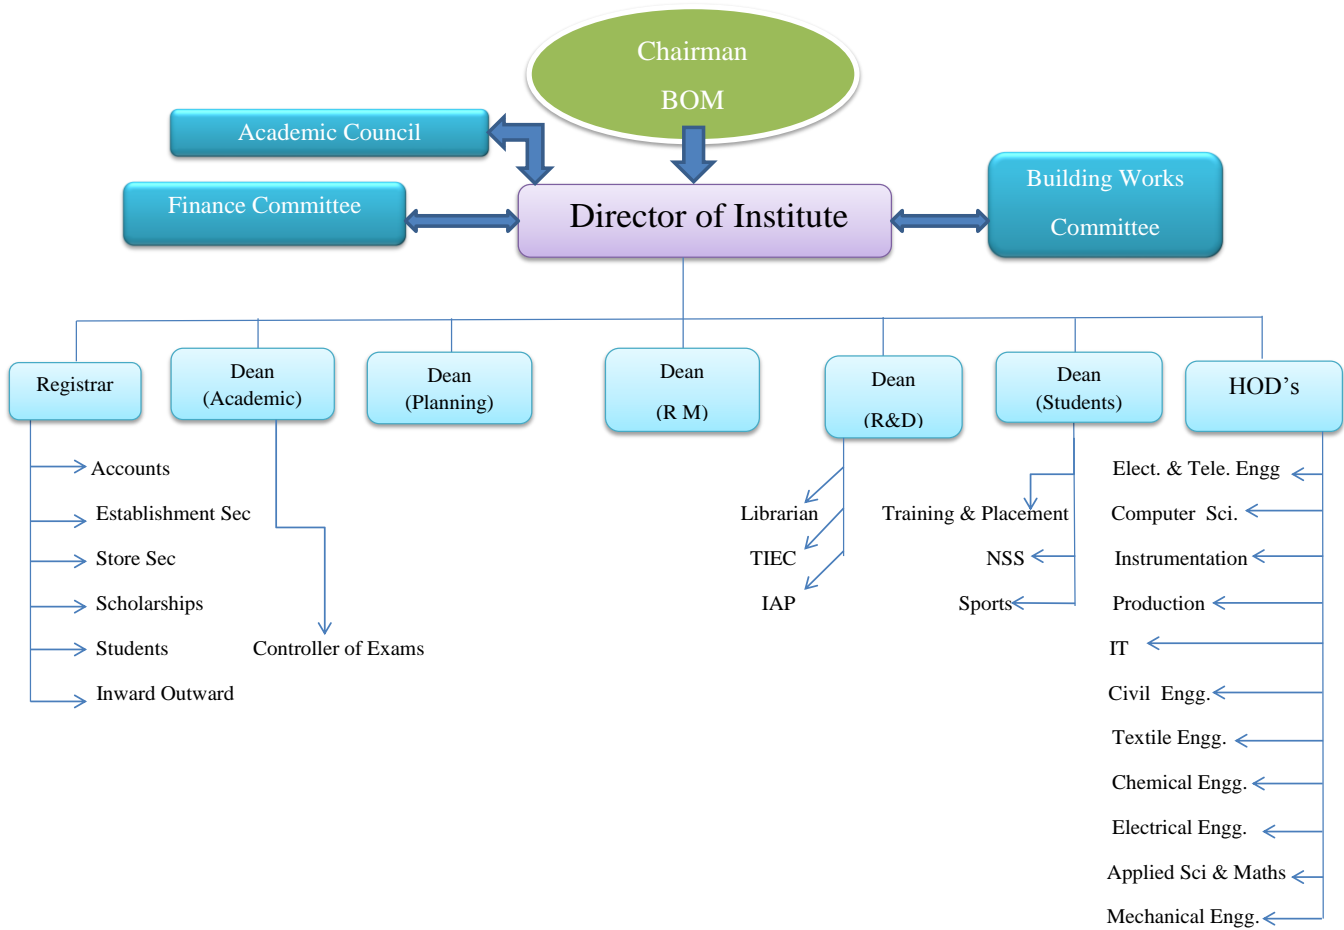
Chairman
BOM

Academic Council

Finance Committee

Director of Institute

Building Works Committee

Registrar

Dean (Academic)

Dean (Planning)

Dean (R M)

Dean (R&D)

Dean (Students)

HOD's

Accounts
Establishment Sec
Store Sec
Scholarships
Students
Inward Outward

Controller of Exams

Librarian
TIEC
IAP

Training & Placement
NSS
Sports

Elect. & Tele. Engg
Computer Sci.
Instrumentation
Production
IT
Civil Engg.
Textile Engg.
Chemical Engg.
Electrical Engg.
Applied Sci & Maths
Mechanical Engg.